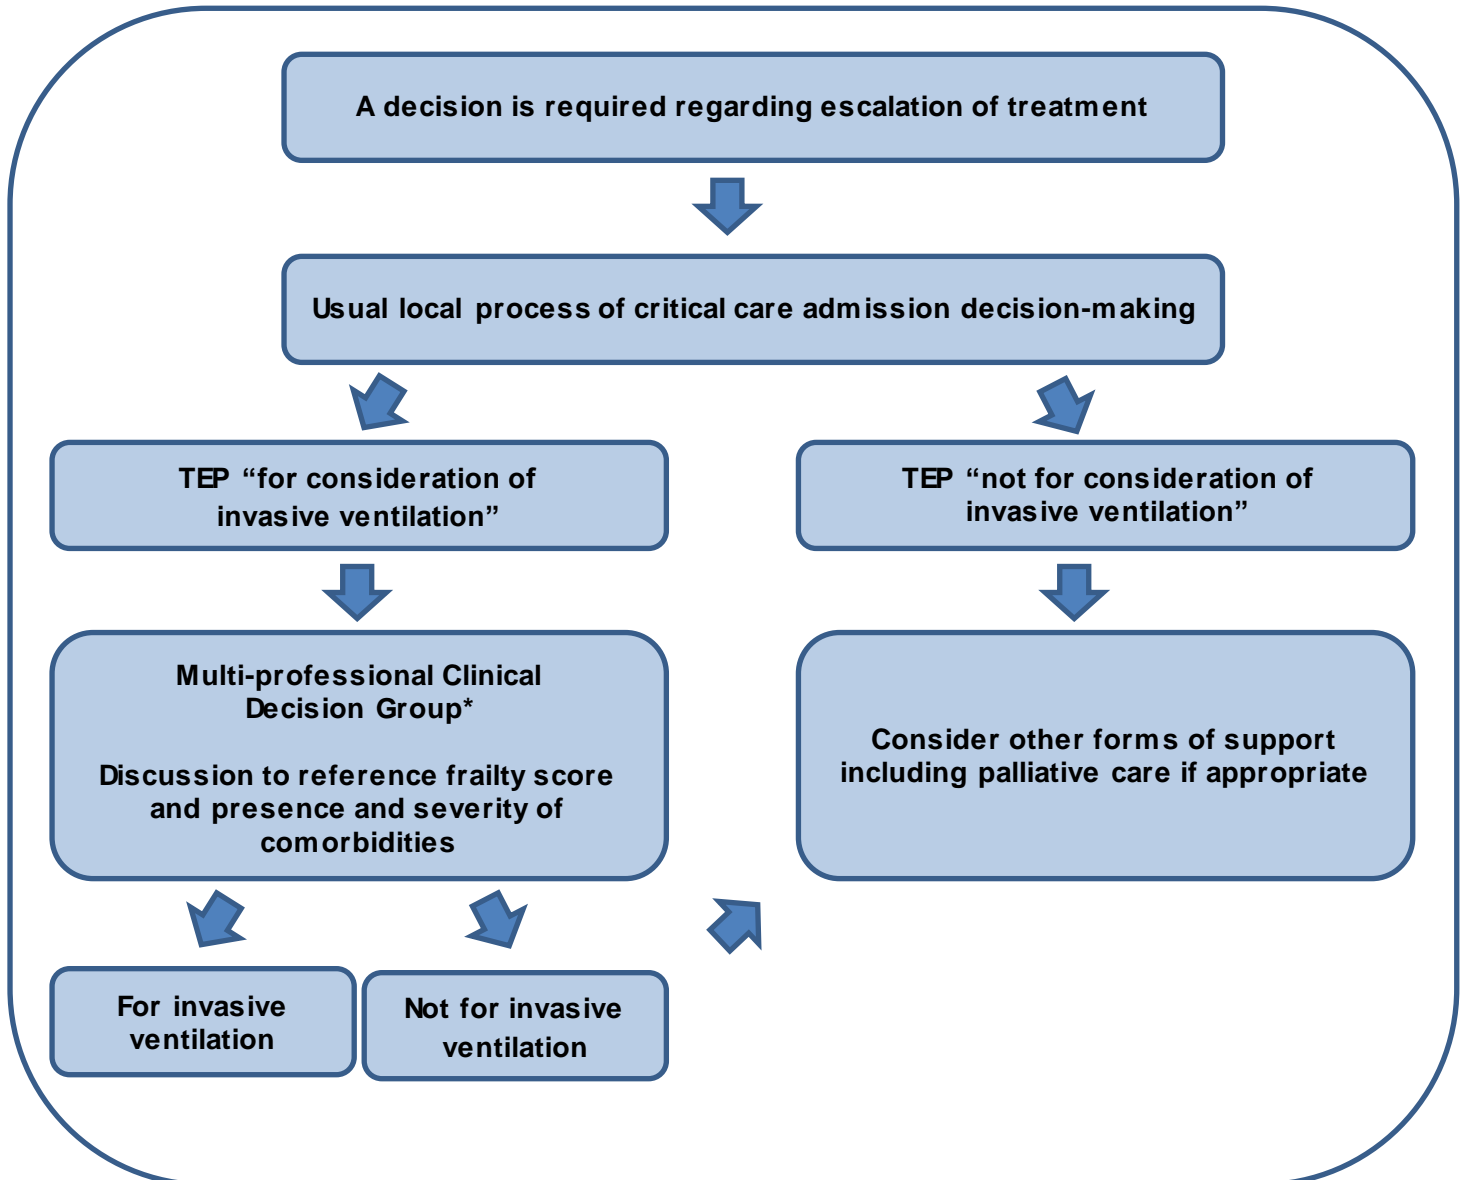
A decision is required regarding escalation of treatment

Usual local process of critical care admission decision-making

TEP “for consideration of invasive ventilation”

TEP “not for consideration of invasive ventilation”

Multi-professional Clinical Decision Group*

Discussion to reference frailty score and presence and severity of comorbidities

Consider other forms of support including palliative care if appropriate

For invasive ventilation

Not for invasive ventilation